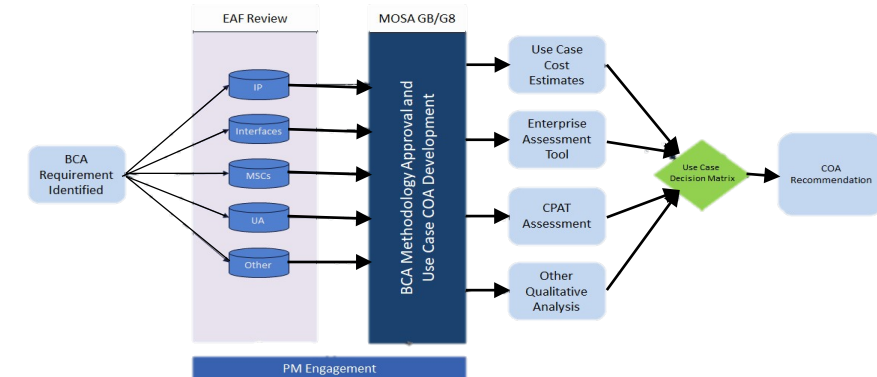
EAF Review

MOSA GB/G8

BCA Requirement Identified

IP

Interfaces

MSCs

UA

Other

BCA Methodology Approval and Use Case COA Development

Use Case Cost Estimates

Enterprise Assessment Tool

CPAT Assessment

Other Qualitative Analysis

Use Case Decision Matrix

COA Recommendation

PM Engagement